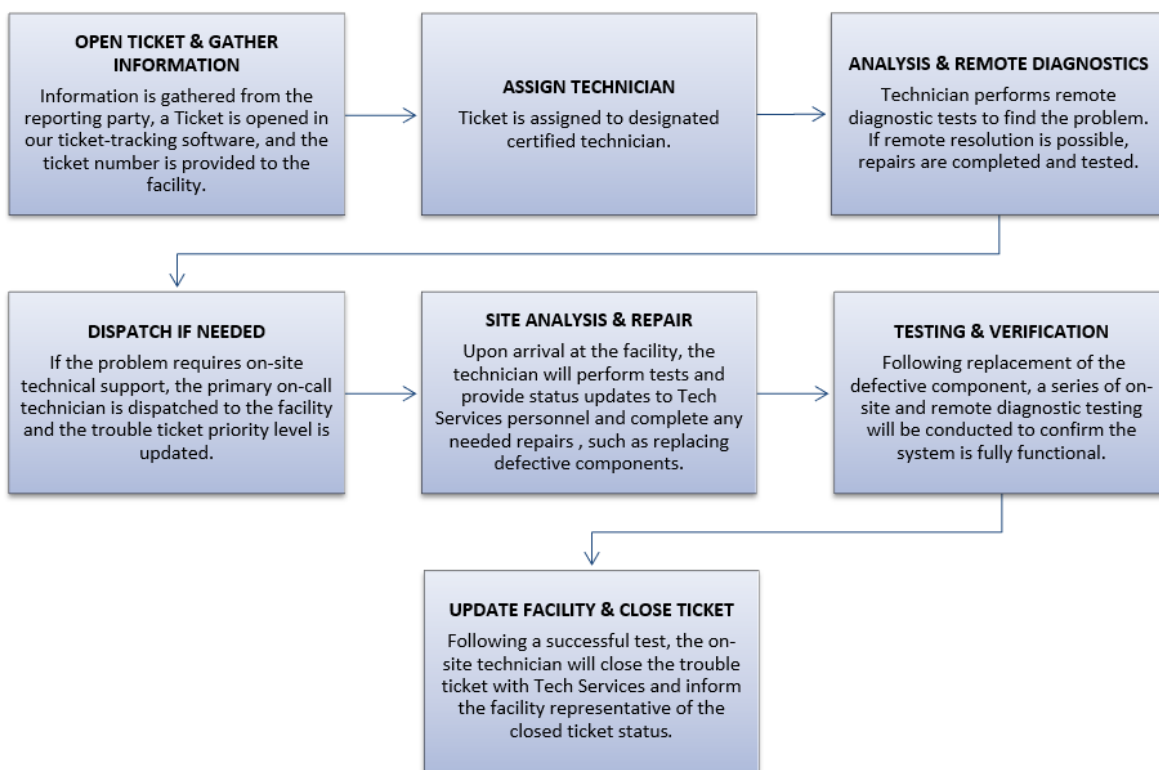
OPEN TICKET & GATHER INFORMATION
Information is gathered from the reporting party, a Ticket is opened in our ticket-tracking software, and the ticket number is provided to the facility.

ASSIGN TECHNICIAN
Ticket is assigned to designated certified technician.

ANALYSIS & REMOTE DIAGNOSTICS
Technician performs remote diagnostic tests to find the problem. If remote resolution is possible, repairs are completed and tested.

DISPATCH IF NEEDED
If the problem requires on-site technical support, the primary on-call technician is dispatched to the facility and the trouble ticket priority level is updated.

SITE ANALYSIS & REPAIR
Upon arrival at the facility, the technician will perform tests and provide status updates to Tech Services personnel and complete any needed repairs , such as replacing defective components.

TESTING & VERIFICATION
Following replacement of the defective component, a series of on-site and remote diagnostic testing will be conducted to confirm the system is fully functional.

UPDATE FACILITY & CLOSE TICKET
Following a successful test, the on-site technician will close the trouble ticket with Tech Services and inform the facility representative of the closed ticket status.